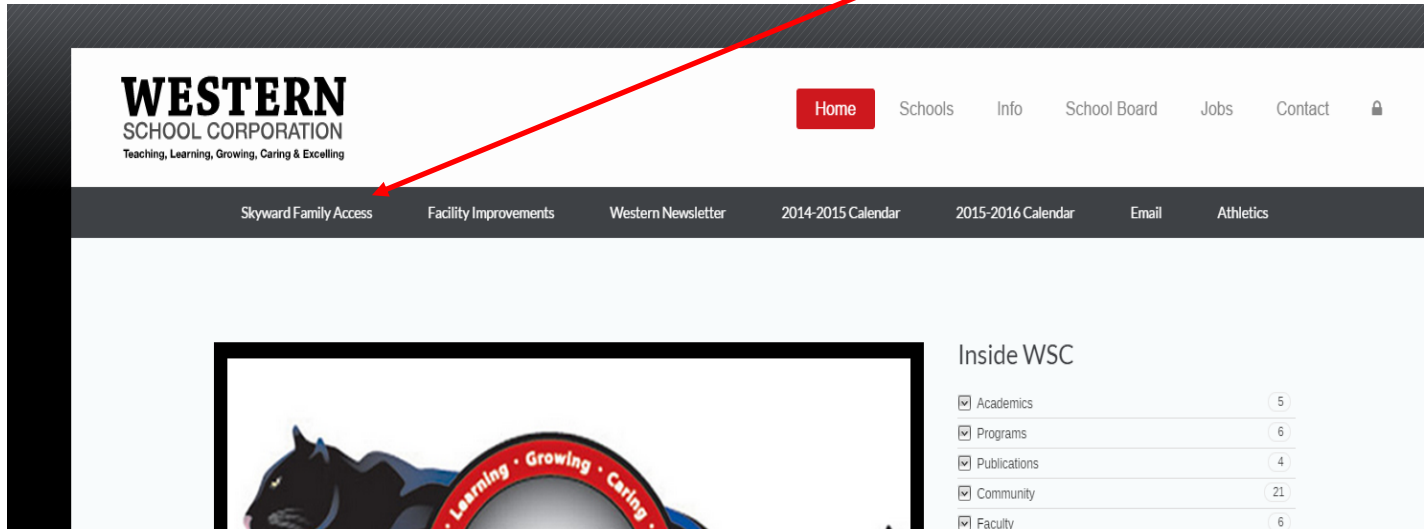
WESTERN
SCHOOL CORPORATION
Teaching, Learning, Growing, Caring & Excelling

Home Schools Info School Board Jobs Contact

Skyward Family Access Facility Improvements Western Newsletter 2014-2015 Calendar 2015-2016 Calendar Email Athletics

Learning · Growing · Caring

Inside WSC

Academics 5
Programs 6
Publications 4
Community 21
Faculty 6